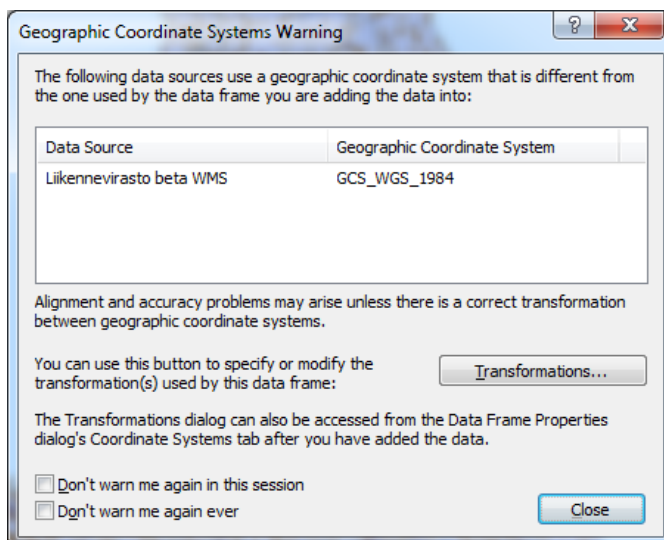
Geographic Coordinate Systems Warning

?

X

The following data sources use a geographic coordinate system that is different from the one used by the data frame you are adding the data into:

| Data Source | Geographic Coordinate System |
|---|---|
| Liikennevirasto beta WMS | GCS_WGS_1984 |

Alignment and accuracy problems may arise unless there is a correct transformation between geographic coordinate systems.

You can use this button to specify or modify the transformation(s) used by this data frame:

Transformations...

The Transformations dialog can also be accessed from the Data Frame Properties dialog's Coordinate Systems tab after you have added the data.

Don't warn me again in this session

Don't warn me again ever

Close